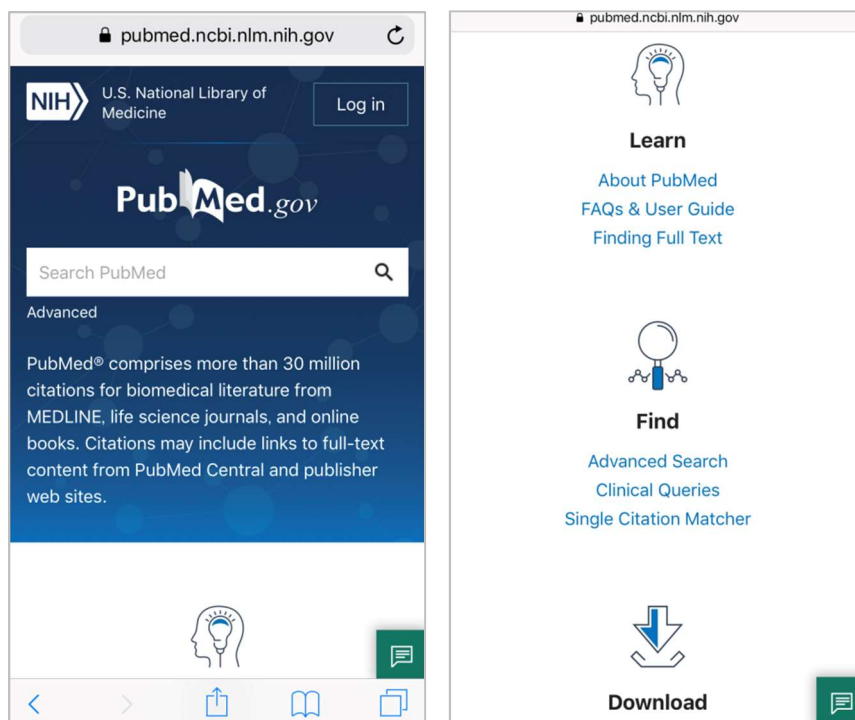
pubmed.ncbi.nlm.nih.gov

NIH U.S. National Library of Medicine

Log in

PubMed.gov

Search PubMed

Advanced

PubMed® comprises more than 30 million citations for biomedical literature from MEDLINE, life science journals, and online books. Citations may include links to full-text content from PubMed Central and publisher web sites.

pubmed.ncbi.nlm.nih.gov

Learn

About PubMed

FAQs & User Guide

Finding Full Text

Find

Advanced Search

Clinical Queries

Single Citation Matcher

Download